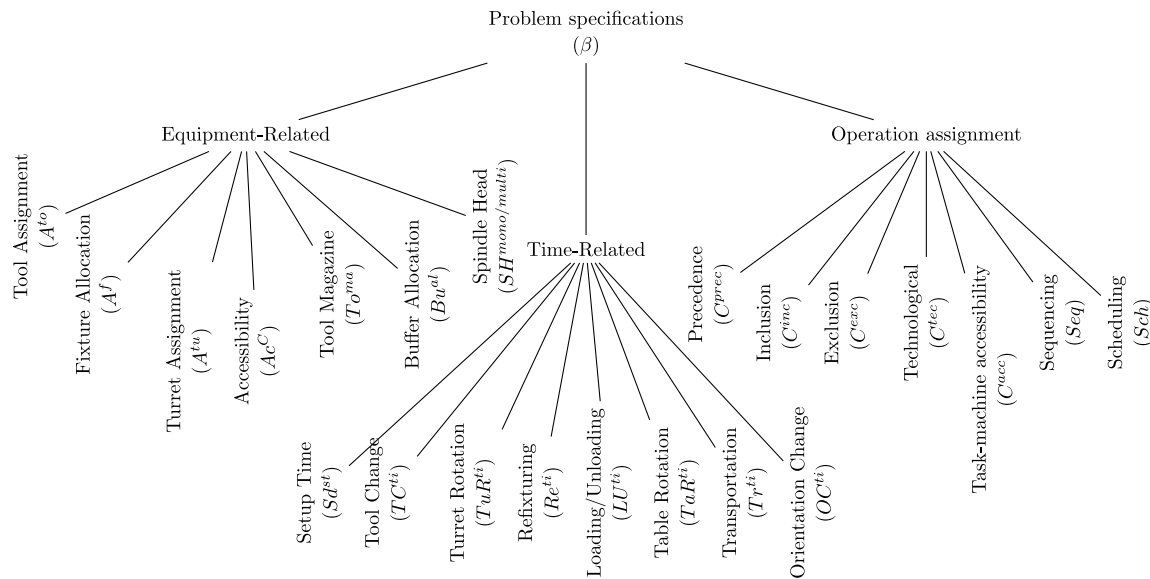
Problem specifications
$(\beta)$

Equipment-Related

Tool Assignment
$(A^{to})$

Fixture Allocation
$(A^{f})$

Turret Assignment
$(A^{tu})$

Accessibility
$(Ac^{C})$

Tool Magazine
$(To^{ma})$

Buffer Allocation
$(Bu^{al})$

Spindle Head
$(SH^{mono/multi})$

Time-Related

Setup Time
$(Sd^{st})$

Tool Change
$(TC^{ti})$

Turret Rotation
$(TuR^{ti})$

Refixturing
$(Re^{ti})$

Loading/Unloading
$(LU^{ti})$

Table Rotation
$(TaR^{ti})$

Transportation
$(Tr^{ti})$

Orientation Change
$(OC^{ti})$

Operation assignment

Precedence
$(C^{prec})$

Inclusion
$(C^{inc})$

Exclusion
$(C^{exc})$

Technological
$(C^{tec})$

Task-machine accessibility
$(C^{acc})$

Sequencing
$(Seq)$

Scheduling
$(Sch)$